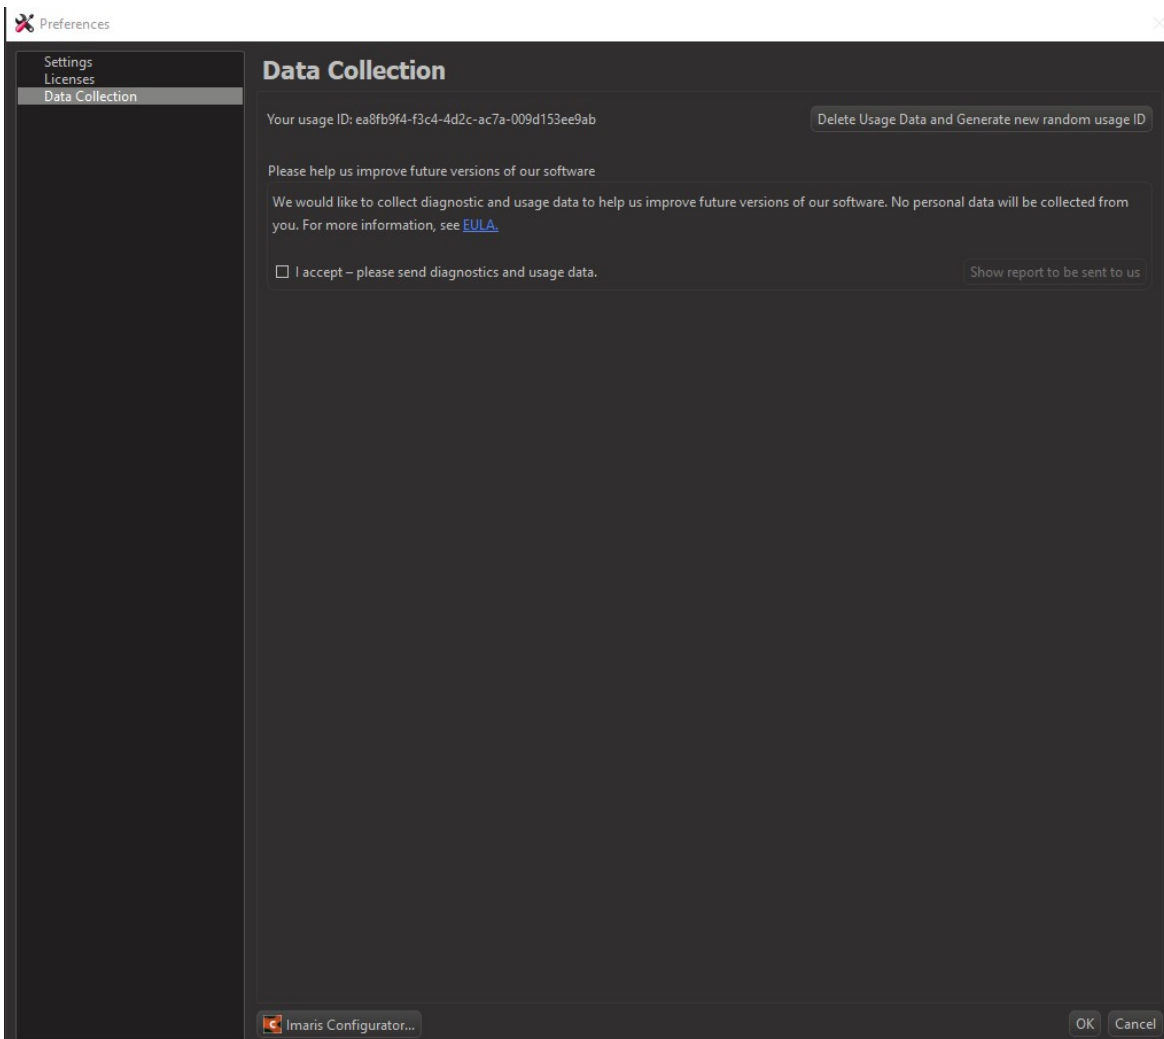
Preferences

Settings
Licenses
Data Collection

Data Collection

Your usage ID: ea8fb9f4-f3c4-4d2c-ac7a-009d153ee9ab

Delete Usage Data and Generate new random usage ID

Please help us improve future versions of our software

We would like to collect diagnostic and usage data to help us improve future versions of our software. No personal data will be collected from you. For more information, see EULA.

☐ I accept – please send diagnostics and usage data.

Show report to be sent to us

Imaris Configurator...

OK Cancel